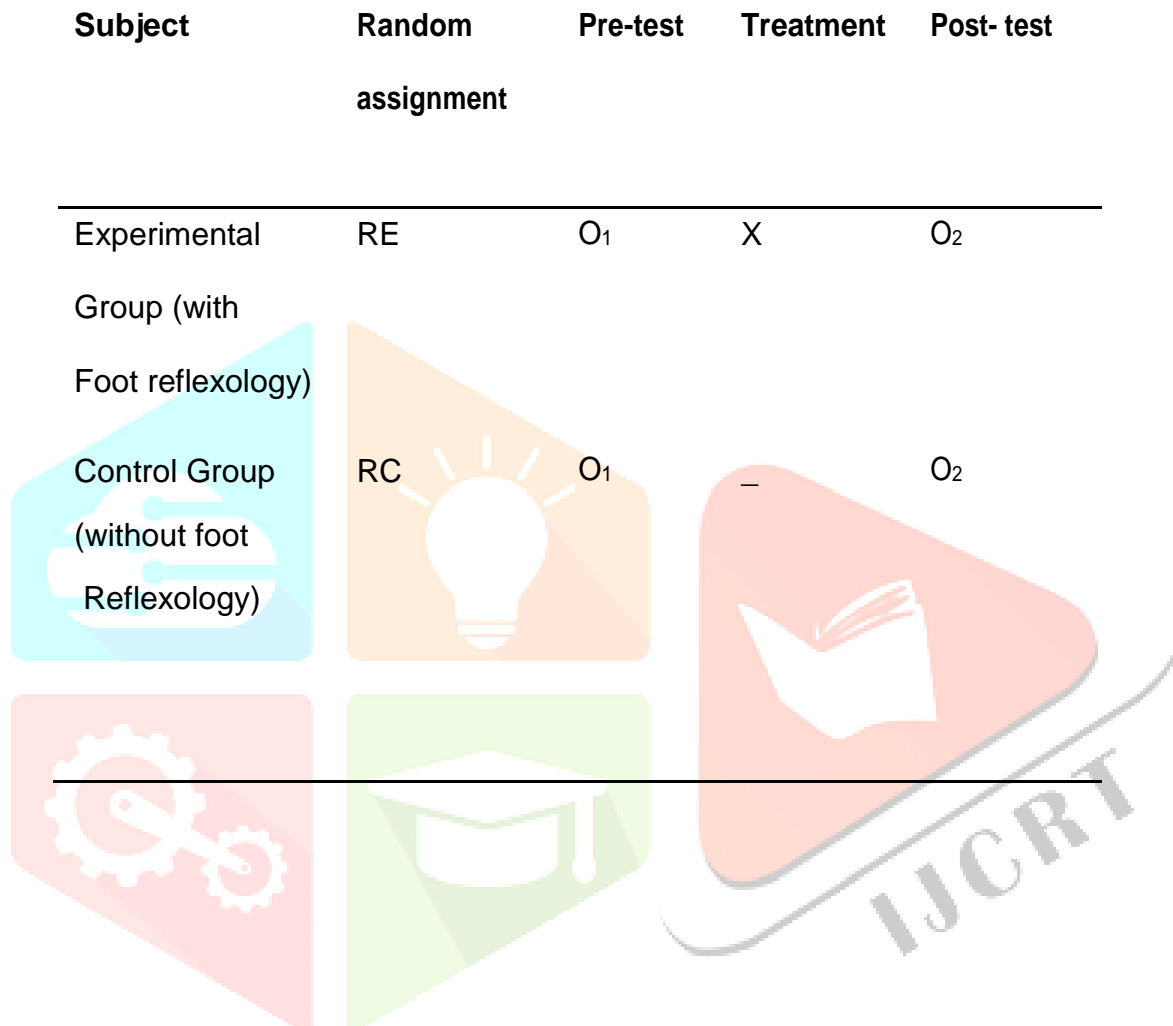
| Subject | Random assignment | Pre-test | Treatment | Post- test |
|---|---|---|---|---|
| Experimental Group (with Foot reflexology) | RE | $O_1$ | X | $O_2$ |
| Control Group (without foot Reflexology) | RC | $O_1$ | _ | $O_2$ |

IJCRT